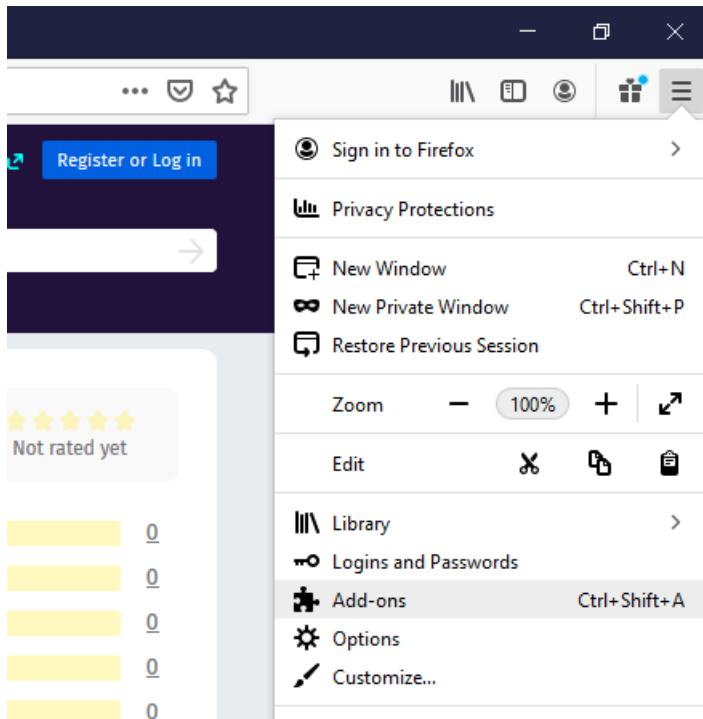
Register or Log in

Not rated yet

0
0
0
0
0

Sign in to Firefox

Privacy Protections

New Window Ctrl+N
New Private Window Ctrl+Shift+P
Restore Previous Session

Zoom 100%

Edit

Library
Logins and Passwords
Add-ons Ctrl+Shift+A
Options
Customize...